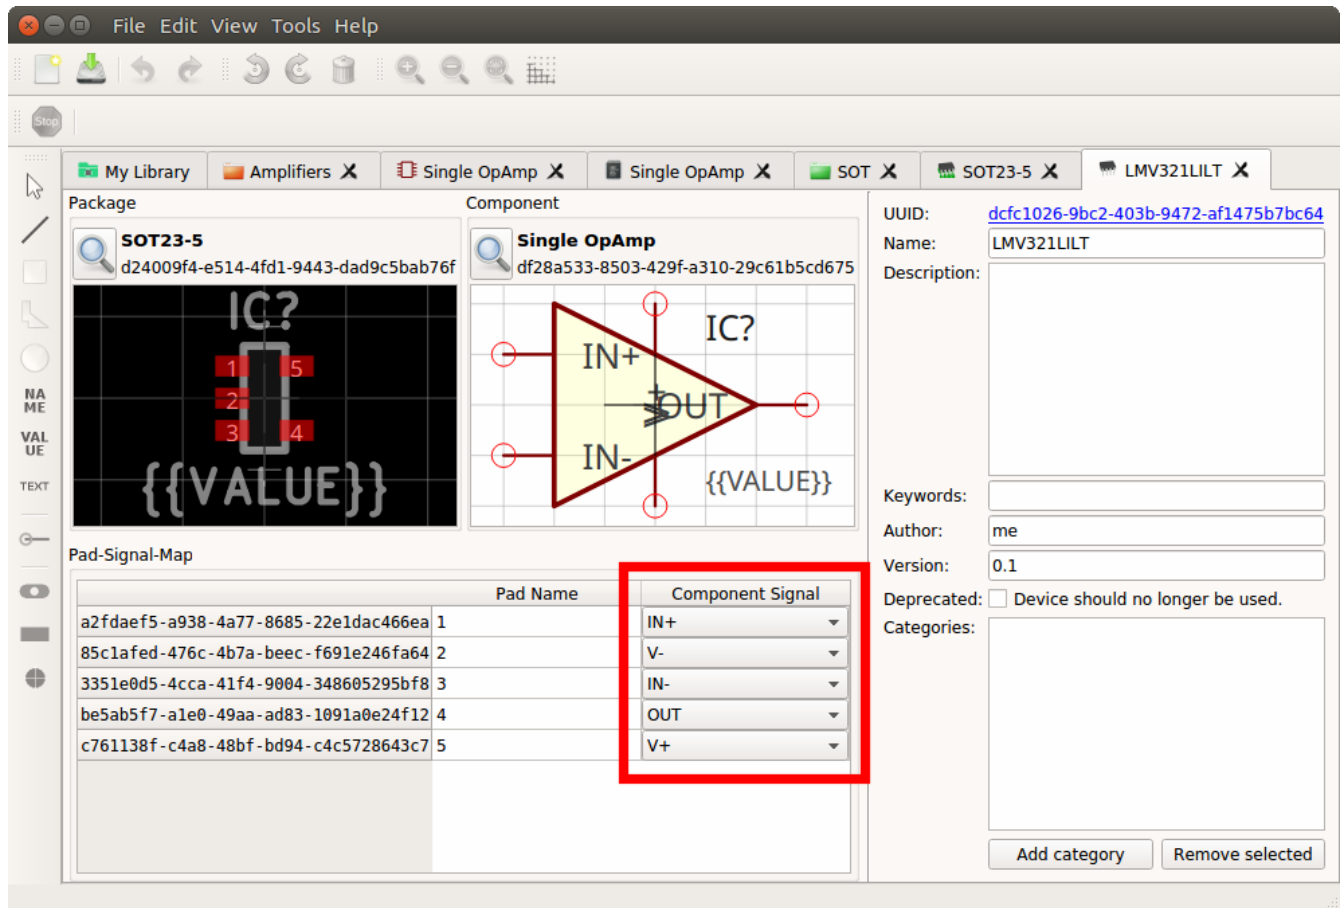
File Edit View Tools Help

Stop

NA ME
VAL UE
TEXT

My Library | Amplifiers ✕ | Single OpAmp ✕ | Single OpAmp ✕ | SOT ✕ | SOT23-5 ✕ | LMV321LILT ✕

Package
SOT23-5
d24009f4-e514-4fd1-9443-dad9c5bab76f

IC?
1 5
2
3 4
{{VALUE}}

Component
Single OpAmp
df28a533-8503-429f-a310-29c61b5cd675

IC?
IN+
OUT
IN-
{{VALUE}}

Pad-Signal-Map

| | Pad Name | Component Signal |
|---|---|---|
| a2fdaef5-a938-4a77-8685-22e1dac466ea | 1 | IN+ |
| 85c1afed-476c-4b7a-beec-f691e246fa64 | 2 | V- |
| 3351e0d5-4cca-41f4-9004-348605295bf8 | 3 | IN- |
| be5ab5f7-a1e0-49aa-ad83-1091a0e24f12 | 4 | OUT |
| c761138f-c4a8-48bf-bd94-c4c5728643c7 | 5 | V+ |

UUID: dcfc1026-9bc2-403b-9472-af1475b7bc64
Name: LMV321LILT
Description:
Keywords:
Author: me
Version: 0.1
Deprecated: Device should no longer be used.
Categories:
Add category
Remove selected